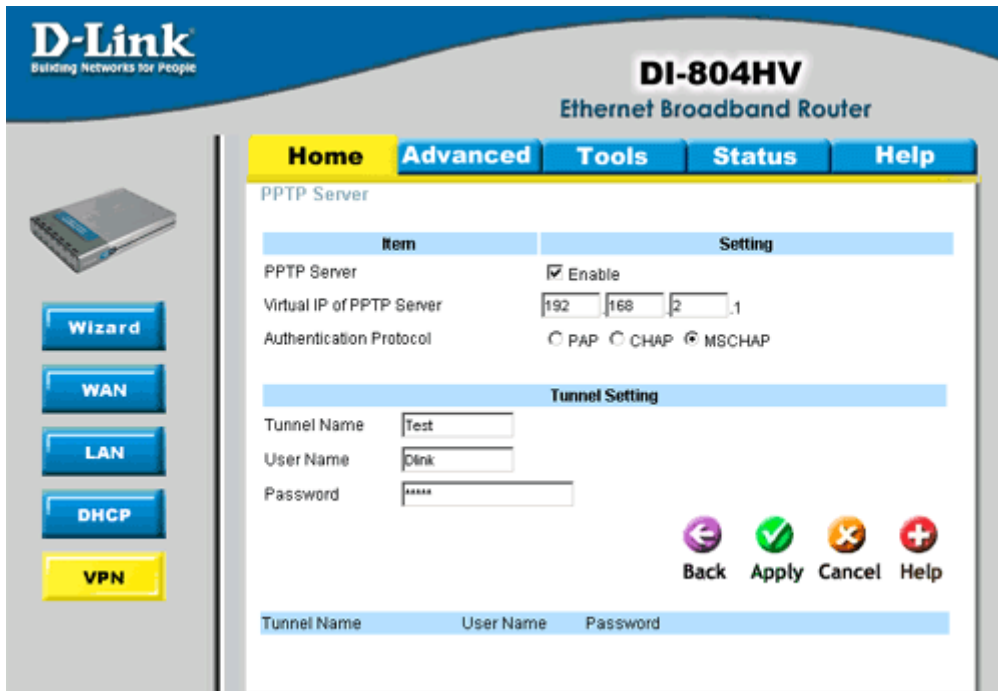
D-Link
Building Networks for People

DI-804HV
Ethernet Broadband Router

Home | Advanced | Tools | Status | Help

Wizard
WAN
LAN
DHCP
VPN

PPTP Server

| Item | Setting |
|---|---|
| PPTP Server | ☑ Enable |
| Virtual IP of PPTP Server | 192 . 168 . 2 . 1 |
| Authentication Protocol | ○ PAP ○ CHAP ◉ MSCHAP |

Tunnel Setting

Tunnel Name Test
User Name Dlink
Password *****

Back Apply Cancel Help

| Tunnel Name | User Name | Password |
|---|---|---|